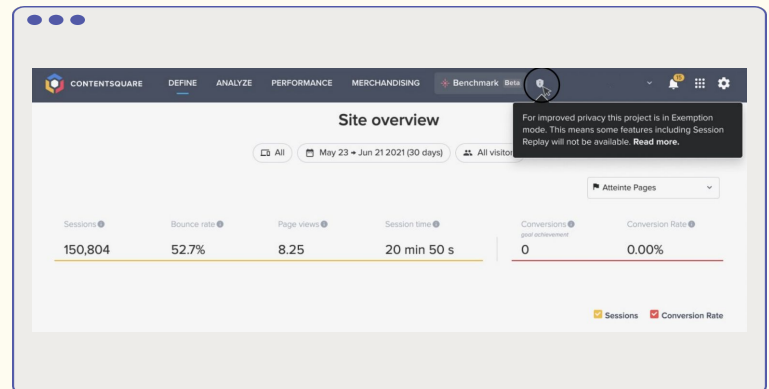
CONTENTSQUARE DEFINE ANALYZE PERFORMANCE MERCHANDISING Benchmark Beta

For improved privacy this project is in Exemption mode. This means some features including Session Replay will not be available. **Read more.**

Site overview

All May 23 → Jun 21 2021 (30 days) All visitor

Atteinte Pages

| Sessions | Bounce rate | Page views | Session time | Conversions goal achievement | Conversion Rate |
|---|---|---|---|---|---|
| 150,804 | 52.7% | 8.25 | 20 min 50 s | 0 | 0.00% |

Sessions Conversion Rate